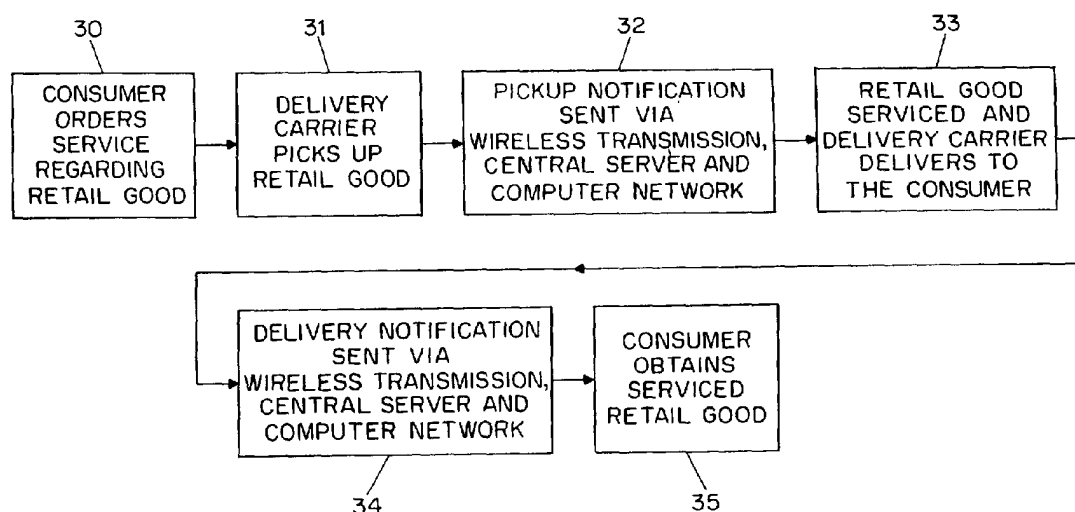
30
CONSUMER ORDERS SERVICE REGARDING RETAIL GOOD

31
DELIVERY CARRIER PICKS UP RETAIL GOOD

32
PICKUP NOTIFICATION SENT VIA WIRELESS TRANSMISSION, CENTRAL SERVER AND COMPUTER NETWORK

33
RETAIL GOOD SERVICED AND DELIVERY CARRIER DELIVERS TO THE CONSUMER

DELIVERY NOTIFICATION SENT VIA WIRELESS TRANSMISSION, CENTRAL SERVER AND COMPUTER NETWORK
34

CONSUMER OBTAINS SERVICED RETAIL GOOD
35